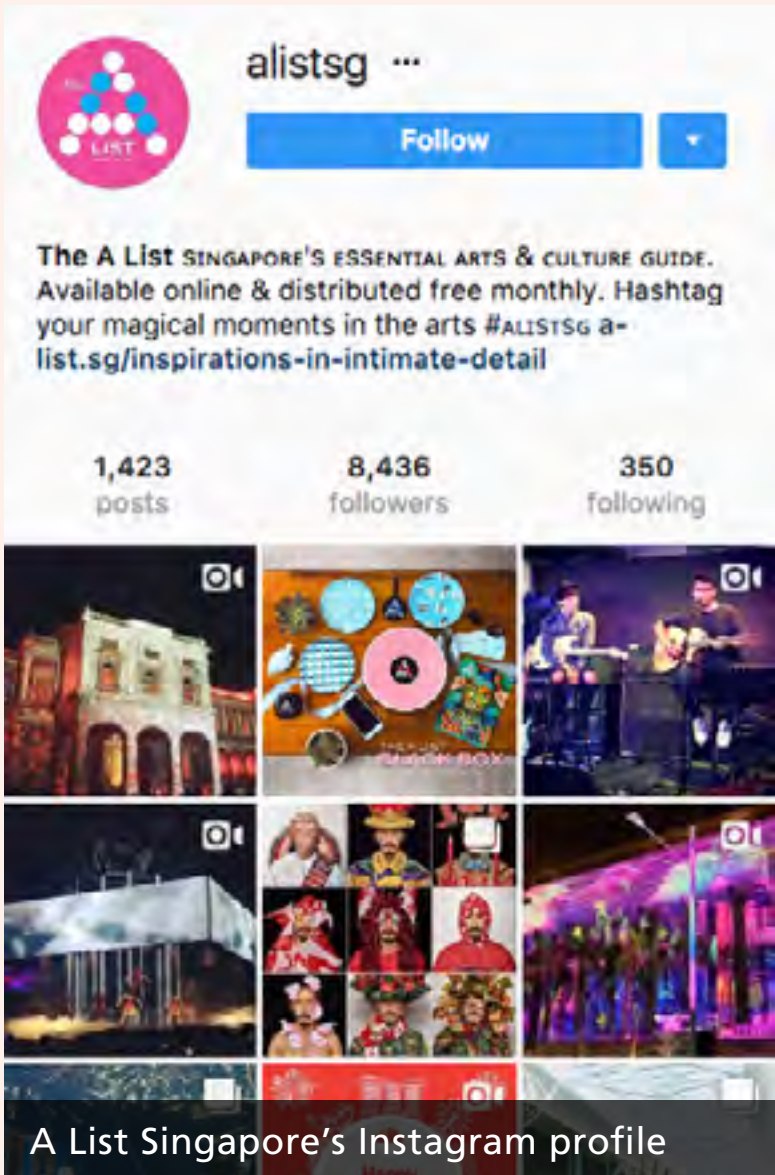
alistsg ···

Follow

The A List SINGAPORE'S ESSENTIAL ARTS & CULTURE GUIDE. Available online & distributed free monthly. Hashtag your magical moments in the arts #ALISTSG a-list.sg/inspirations-in-intimate-detail

1,423 posts

8,436 followers

350 following

A List Singapore's Instagram profile